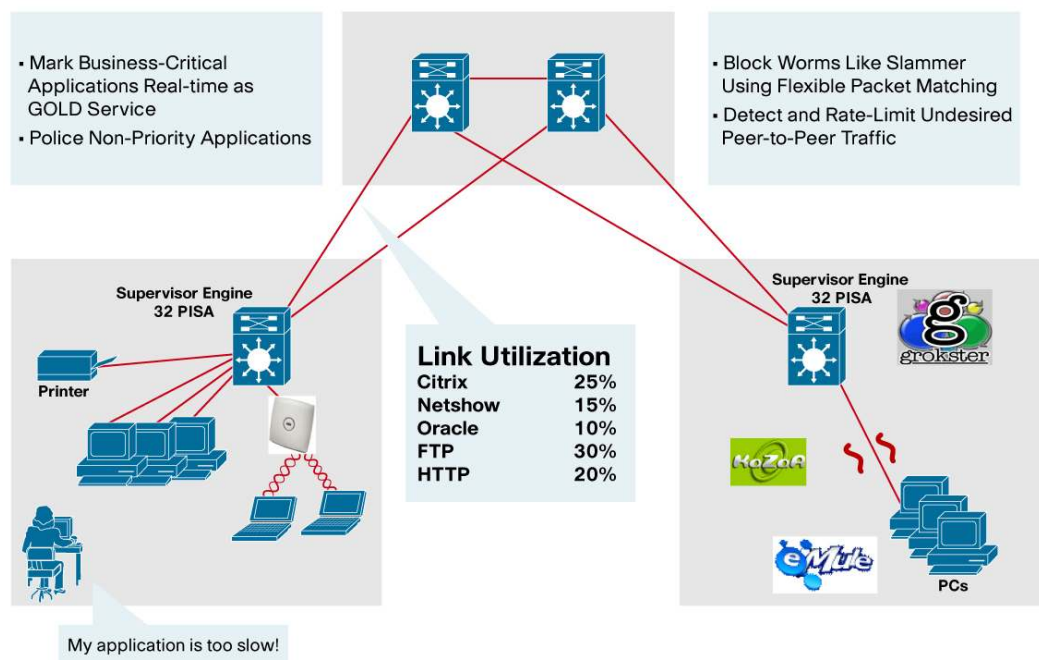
▪ Mark Business-Critical Applications Real-time as GOLD Service
▪ Police Non-Priority Applications

▪ Block Worms Like Slammer Using Flexible Packet Matching
▪ Detect and Rate-Limit Undesired Peer-to-Peer Traffic

Supervisor Engine 32 PISA

Printer

Link Utilization

| | |
|---|---|
| Citrix | 25% |
| Netshow | 15% |
| Oracle | 10% |
| FTP | 30% |
| HTTP | 20% |

Supervisor Engine 32 PISA

grokster

KaZaA

eMule

PCs

My application is too slow!